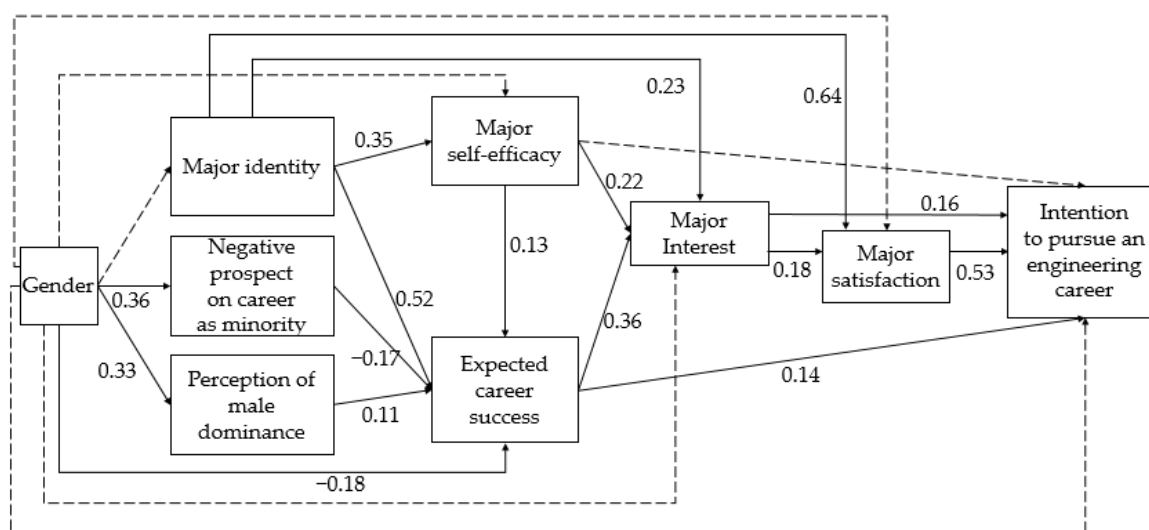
Gender

Major identity

Negative prospect on career as minority

Perception of male dominance

Major self-efficacy

Expected career success

Major Interest

Major satisfaction

Intention to pursue an engineering career

0.36

0.33

0.35

0.52

−0.17

0.11

−0.18

0.13

0.22

0.36

0.23

0.64

0.16

0.18

0.53

0.14